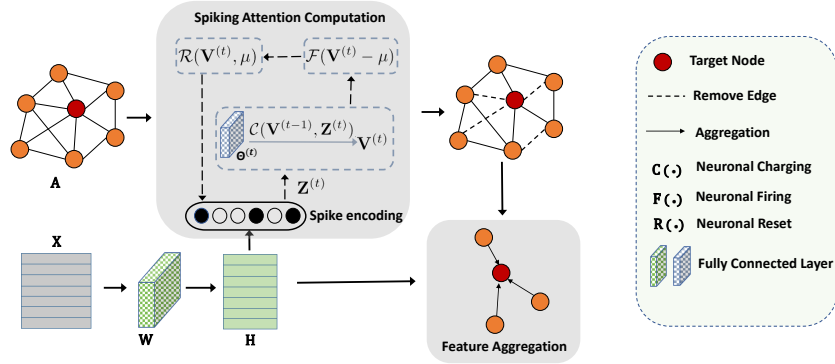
Spiking Attention Computation

$\mathcal{R}(\mathbf{V}^{(t)}, \mu)$

$\mathcal{F}(\mathbf{V}^{(t)} - \mu)$

$\mathcal{C}(\mathbf{V}^{(t-1)}, \mathbf{Z}^{(t)})$

$\mathbf{V}^{(t)}$

$\mathbf{\Theta}^{(t)}$

$\mathbf{Z}^{(t)}$

Spike encoding

A

X

W

H

Feature Aggregation

Target Node

Remove Edge

Aggregation

C(·) Neuronal Charging

F(·) Neuronal Firing

R(·) Neuronal Reset

Fully Connected Layer